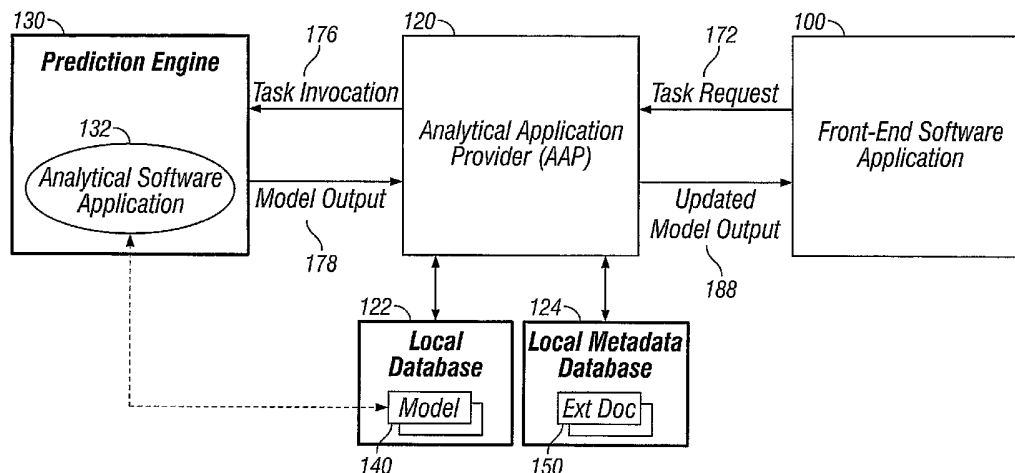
130
Prediction Engine
132
Analytical Software Application
176
Task Invocation
Model Output
178
120
Analytical Application Provider (AAP)
172
Task Request
Updated Model Output
188
100
Front-End Software Application
122
Local Database
Model
140
124
Local Metadata Database
Ext Doc
150